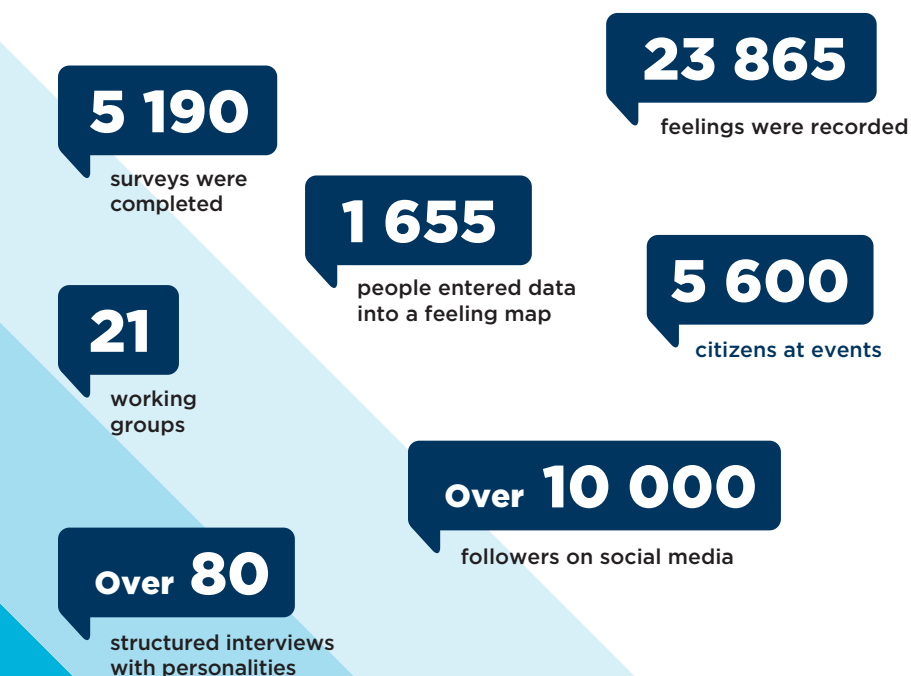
5 190
surveys were completed

23 865
feelings were recorded

1 655
people entered data into a feeling map

5 600
citizens at events

21
working groups

Over 10 000
followers on social media

Over 80
structured interviews with personalities